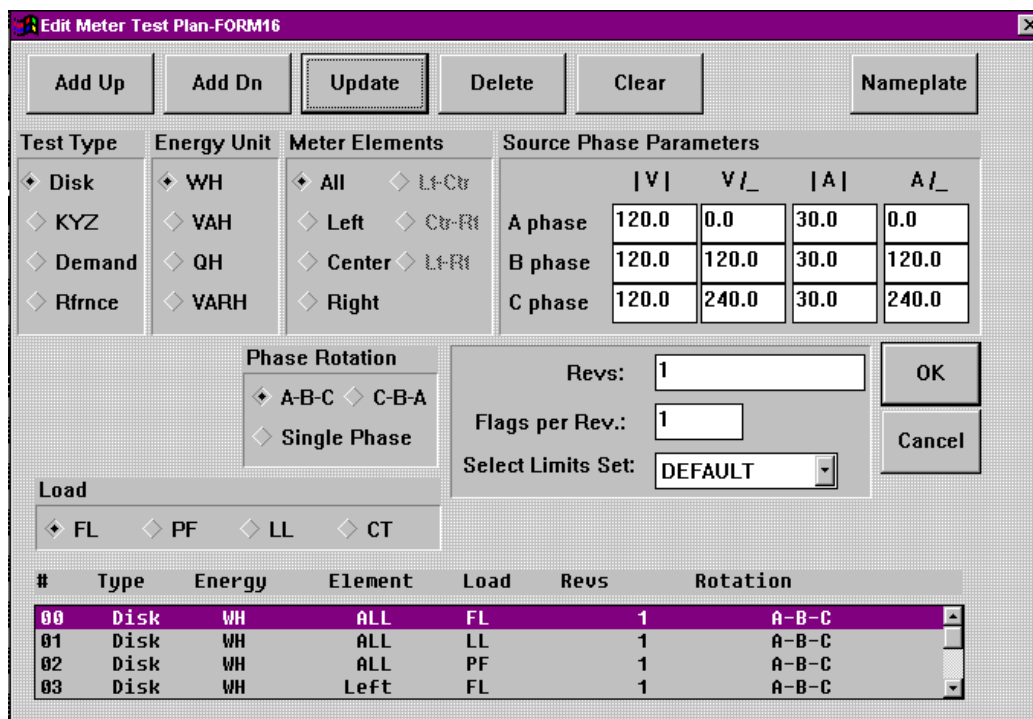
Edit Meter Test Plan-FORM16

Add Up | Add Dn | Update | Delete | Clear | Nameplate

Test Type
Disk
KYZ
Demand
Rfrnce

Energy Unit
WH
VAH
QH
VARH

Meter Elements
All
Lt-Ctr
Left
Ctr-Rt
Center
Lt-Rt
Right

Source Phase Parameters

| | \|V\| | V/_ | \|A\| | A/_ |
|---|---|---|---|---|
| A phase | 120.0 | 0.0 | 30.0 | 0.0 |
| B phase | 120.0 | 120.0 | 30.0 | 120.0 |
| C phase | 120.0 | 240.0 | 30.0 | 240.0 |

Phase Rotation
A-B-C
C-B-A
Single Phase

Revs: 1
Flags per Rev.: 1
Select Limits Set: DEFAULT

OK
Cancel

Load
FL
PF
LL
CT

| # | Type | Energy | Element | Load | Revs | Rotation |
|---|---|---|---|---|---|---|
| 00 | Disk | WH | ALL | FL | 1 | A-B-C |
| 01 | Disk | WH | ALL | LL | 1 | A-B-C |
| 02 | Disk | WH | ALL | PF | 1 | A-B-C |
| 03 | Disk | WH | Left | FL | 1 | A-B-C |